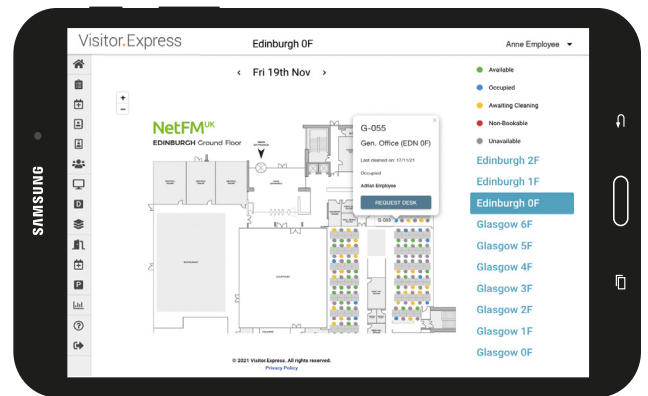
SAMSUNG

Visitor.Express

Edinburgh 0F

Anne Employee

‹ Fri 19th Nov ›

+
−

NetFM UK
EDINBURGH Ground Floor

G-055
Gen. Office (EDN 0F)
Last cleaned on: 17/11/21
Occupied
Adrian Employee
REQUEST DESK

G-053

Available
Occupied
Awaiting Cleaning
Non-Bookable
Unavailable

Edinburgh 2F
Edinburgh 1F
Edinburgh 0F
Glasgow 6F
Glasgow 5F
Glasgow 4F
Glasgow 3F
Glasgow 2F
Glasgow 1F
Glasgow 0F

© 2021 Visitor.Express. All rights reserved.
Privacy Policy